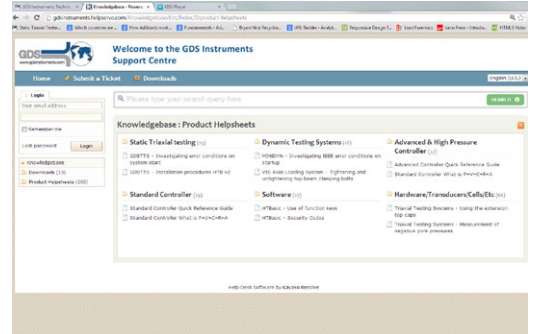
GDS Instruments Techni... | Knowledgebase - Powere... | GDS Player

gdsinstruments.helpserve.com/Knowledgebase/List/Index/2/product-helpsheets

Static Triaxial Teste... | Which counties we... | Free Adblock work... | Fundamentals - AA... | Bryant Hint Psycho... | UML Builder - Analyt... | Responsive Design T... | Last Formats | Java Free - Introdu... | HTML5 Vide...

GDS
www.gdsinstruments.com

Welcome to the GDS Instruments Support Centre

Home | Submit a Ticket | Downloads

English (U.S.)

Login
Your email address
Remember me
Lost password | Login

Knowledgebase
Downloads (13)
Product Helpsheets (200)

Please type your search query here

SEARCH

Knowledgebase : Product Helpsheets

Static Triaxial testing (10)
GDSTTS - Investigating error conditions on system start
GDSTTS - Installation procedures HTB v2

Dynamic Testing Systems (15)
HDYNDYN - Investigating IEEE error conditions on startup
VIS Axial Loading System - tightening and untightening top beam clamping bolts

Advanced & High Pressure Controller (10)
Advanced Controller Quick Reference Guide
Standard Controller What is P=V=C+R+A

Standard Controller (10)
Standard Controller Quick Reference Guide
Standard Controller What is P=V=C+R+A

Software (10)
HTBasic - Use of function keys
HTBasic - Security Codes

Hardware/Transducers/Cells/Etc (34)
Triaxial Testing Systems - Using the extension top caps
Triaxial Testing Systems - Measurement of negative pore pressures

Help Desk Software by Kayako Resolve